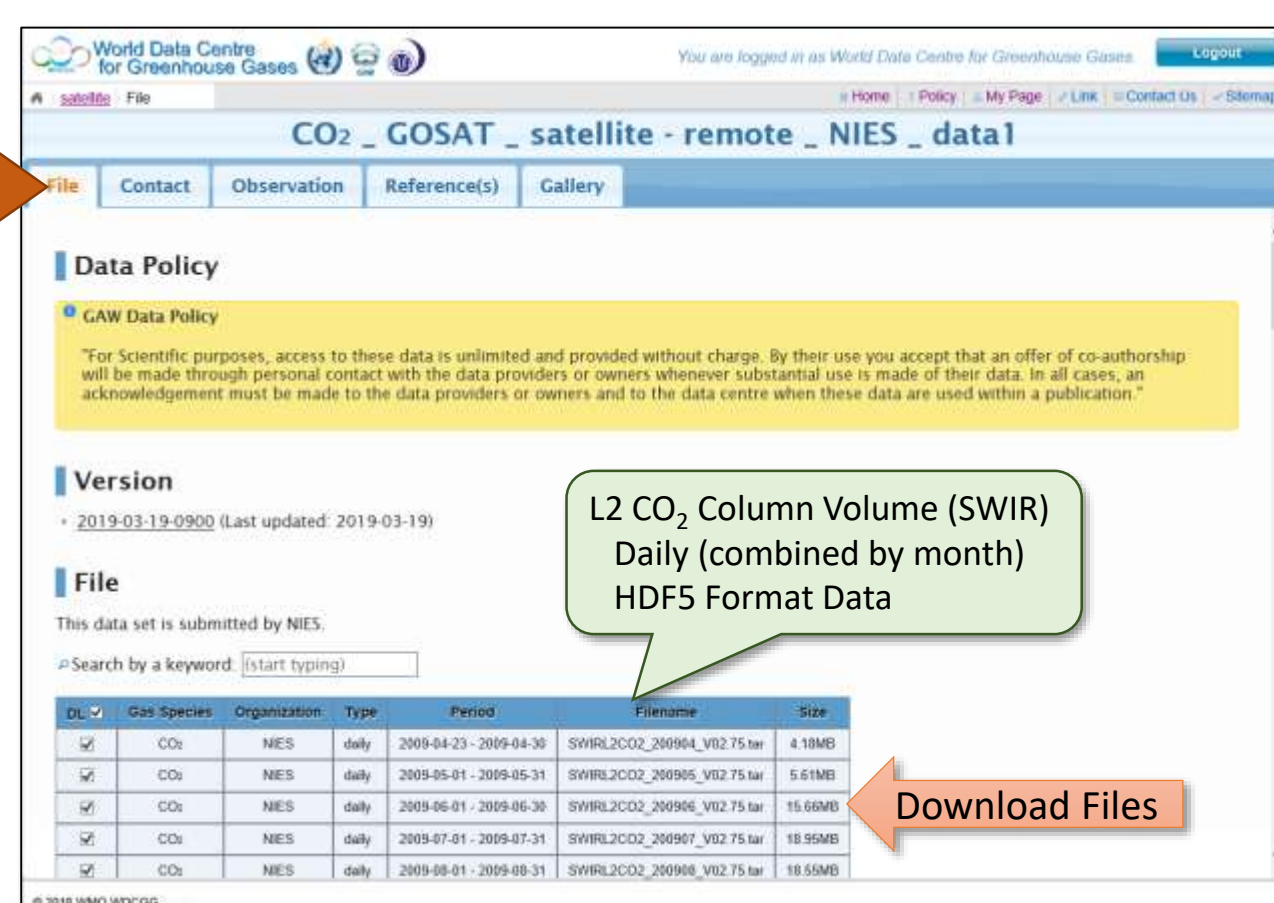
World Data Centre for Greenhouse Gases

You are logged in as World Data Centre for Greenhouse Gases. Logout

satellite File

Home | Policy | My Page | Link | Contact Us | Sitemap

$CO_2$ _ GOSAT _ satellite - remote _ NIES _ data1

File | Contact | Observation | Reference(s) | Gallery

Data Policy

GAW Data Policy

"For Scientific purposes, access to these data is unlimited and provided without charge. By their use you accept that an offer of co-authorship will be made through personal contact with the data providers or owners whenever substantial use is made of their data. In all cases, an acknowledgement must be made to the data providers or owners and to the data centre when these data are used within a publication."

Version

2019-03-19-0900 (Last updated: 2019-03-19)

L2 $CO_2$ Column Volume (SWIR)
Daily (combined by month)
HDF5 Format Data

File

This data set is submitted by NIES.

Search by a keyword: (start typing)

| DL ☑ | Gas Species | Organization | Type | Period | Filename | Size |
|---|---|---|---|---|---|---|
| ☑ | $CO_2$ | NIES | daily | 2009-04-23 - 2009-04-30 | SWIRL2CO2_200904_V02.75.tar | 4.18MB |
| ☑ | $CO_2$ | NIES | daily | 2009-05-01 - 2009-05-31 | SWIRL2CO2_200905_V02.75.tar | 5.61MB |
| ☑ | $CO_2$ | NIES | daily | 2009-06-01 - 2009-06-30 | SWIRL2CO2_200906_V02.75.tar | 15.66MB |
| ☑ | $CO_2$ | NIES | daily | 2009-07-01 - 2009-07-31 | SWIRL2CO2_200907_V02.75.tar | 18.95MB |
| ☑ | $CO_2$ | NIES | daily | 2009-08-01 - 2009-08-31 | SWIRL2CO2_200908_V02.75.tar | 18.55MB |

Download Files

© 2018 WMO WDCGG